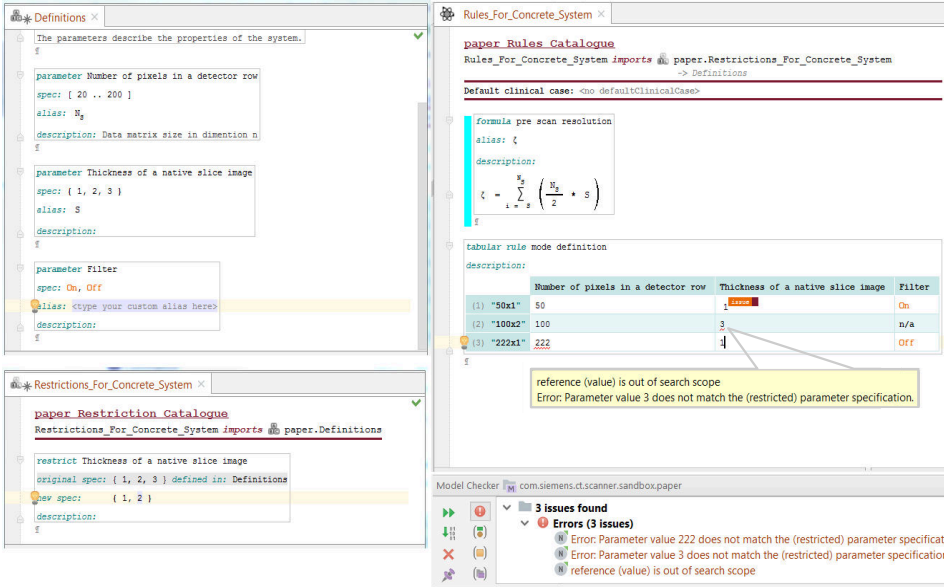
Definitions ×

The parameters describe the properties of the system.

parameter Number of pixels in a detector row
spec: [ 20 .. 200 ]
alias: $N_s$
description: Data matrix size in dimention n

parameter Thickness of a native slice image
spec: { 1, 2, 3 }
alias: S
description:

parameter Filter
spec: On, Off
alias: <type your custom alias here>
description:

Restrictions_For_Concrete_System ×

paper Restriction Catalogue
Restrictions_For_Concrete_System imports paper.Definitions

restrict Thickness of a native slice image
original spec: { 1, 2, 3 } defined in: Definitions
new spec: { 1, 2 }
description:

Rules_For_Concrete_System ×

paper Rules Catalogue
Rules_For_Concrete_System imports paper.Restrictions_For_Concrete_System
-> Definitions

Default clinical case: <no defaultClinicalCase>

formula pre scan resolution
alias: ζ
description:
$ζ = \sum_{i = s}^{N_s} \left( \frac{N_s}{2} * S \right)$

tabular rule mode definition
description:

| | Number of pixels in a detector row | Thickness of a native slice image | Filter |
|---|---|---|---|
| (1) "50x1" | 50 | 1 issue | On |
| (2) "100x2" | 100 | 3 | n/a |
| (3) "222x1" | 222 | 1 | Off |

reference (value) is out of search scope
Error: Parameter value 3 does not match the (restricted) parameter specification.

Model Checker com.siemens.ct.scanner.sandbox.paper

3 issues found
Errors (3 issues)
Error: Parameter value 222 does not match the (restricted) parameter specificat
Error: Parameter value 3 does not match the (restricted) parameter specification
reference (value) is out of search scope